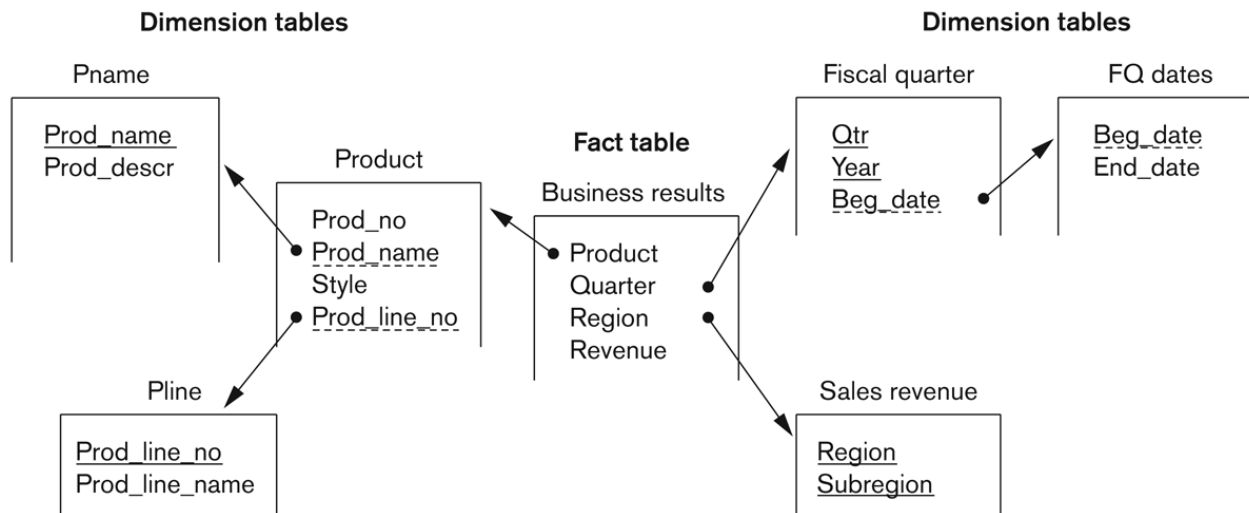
Dimension tables

Dimension tables

Pname

Prod_name
Prod_descr

Product

Prod_no
Prod_name
Style
Prod_line_no

Fact table

Business results

Product
Quarter
Region
Revenue

Fiscal quarter

Qtr
Year
Beg_date

FQ dates

Beg_date
End_date

Pline

Prod_line_no
Prod_line_name

Sales revenue

Region
Subregion